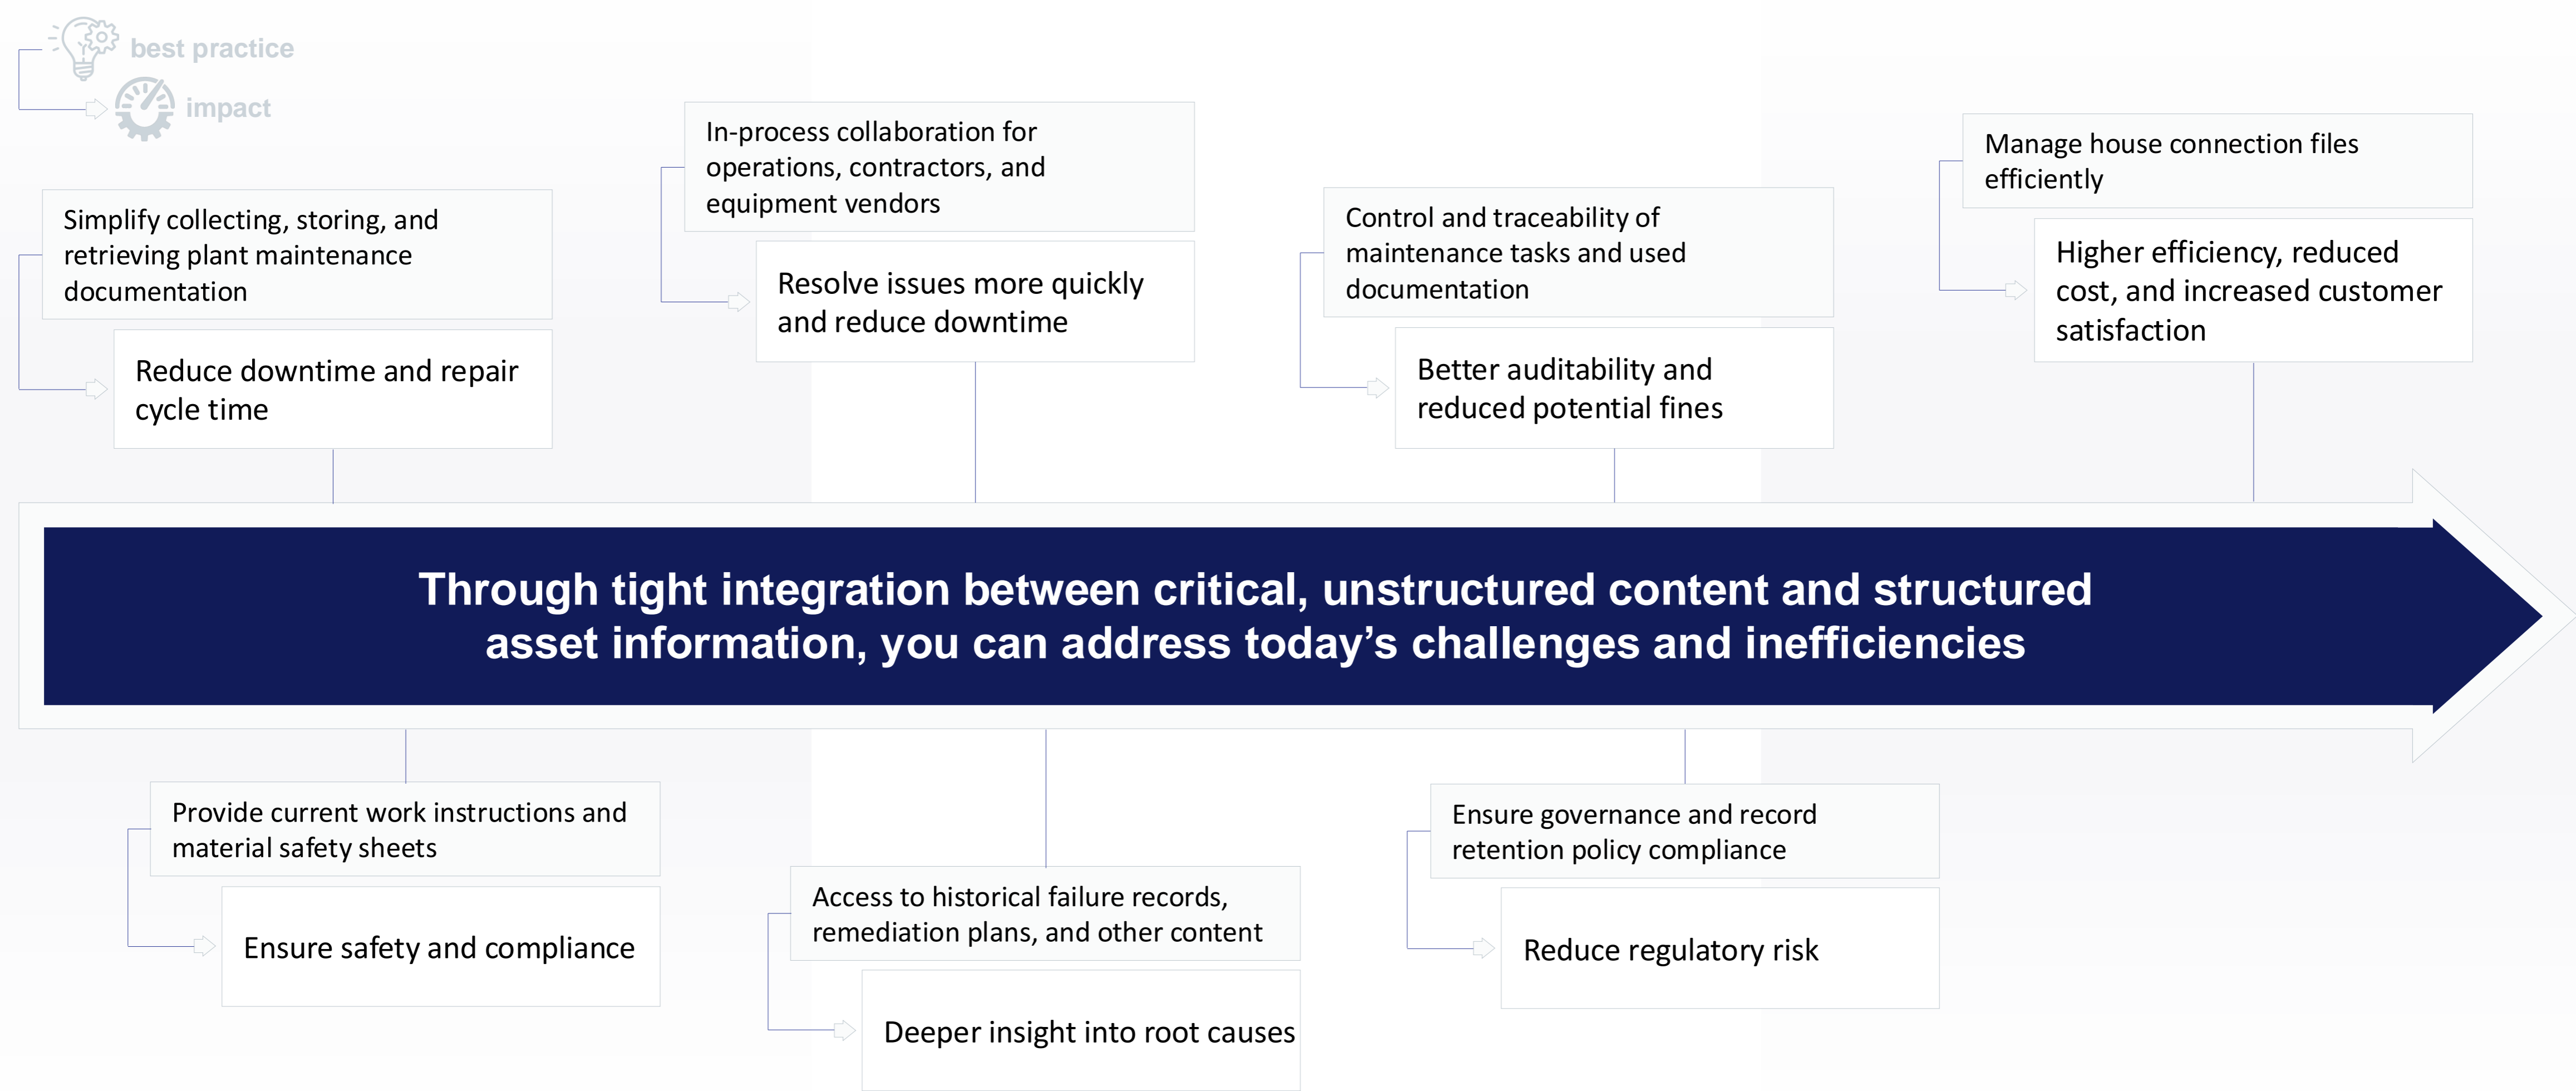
best practice

impact

Simplify collecting, storing, and retrieving plant maintenance documentation

Reduce downtime and repair cycle time

In-process collaboration for operations, contractors, and equipment vendors

Resolve issues more quickly and reduce downtime

Control and traceability of maintenance tasks and used documentation

Better auditability and reduced potential fines

Manage house connection files efficiently

Higher efficiency, reduced cost, and increased customer satisfaction

Through tight integration between critical, unstructured content and structured asset information, you can address today’s challenges and inefficiencies

Provide current work instructions and material safety sheets

Ensure safety and compliance

Access to historical failure records, remediation plans, and other content

Deeper insight into root causes

Ensure governance and record retention policy compliance

Reduce regulatory risk